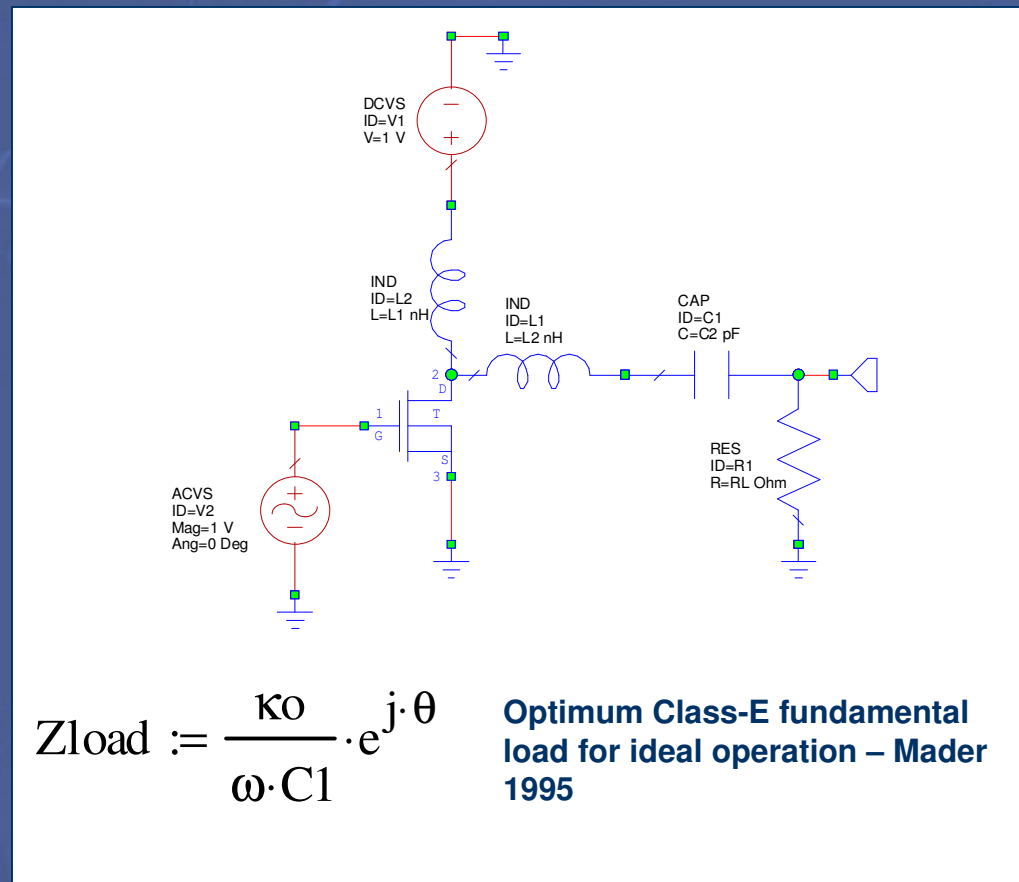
DCVS
ID=V1
V=1 V

IND
ID=L2
L=L1 nH

IND
ID=L1
L=L2 nH

CAP
ID=C1
C=C2 pF

2
D

1
G

T

S
3

ACVS
ID=V2
Mag=1 V
Ang=0 Deg

RES
ID=R1
R=RL Ohm

$Zload := \frac{\kappa o}{\omega \cdot C1} \cdot e^{j \cdot \theta}$

Optimum Class-E fundamental load for ideal operation – Mader 1995